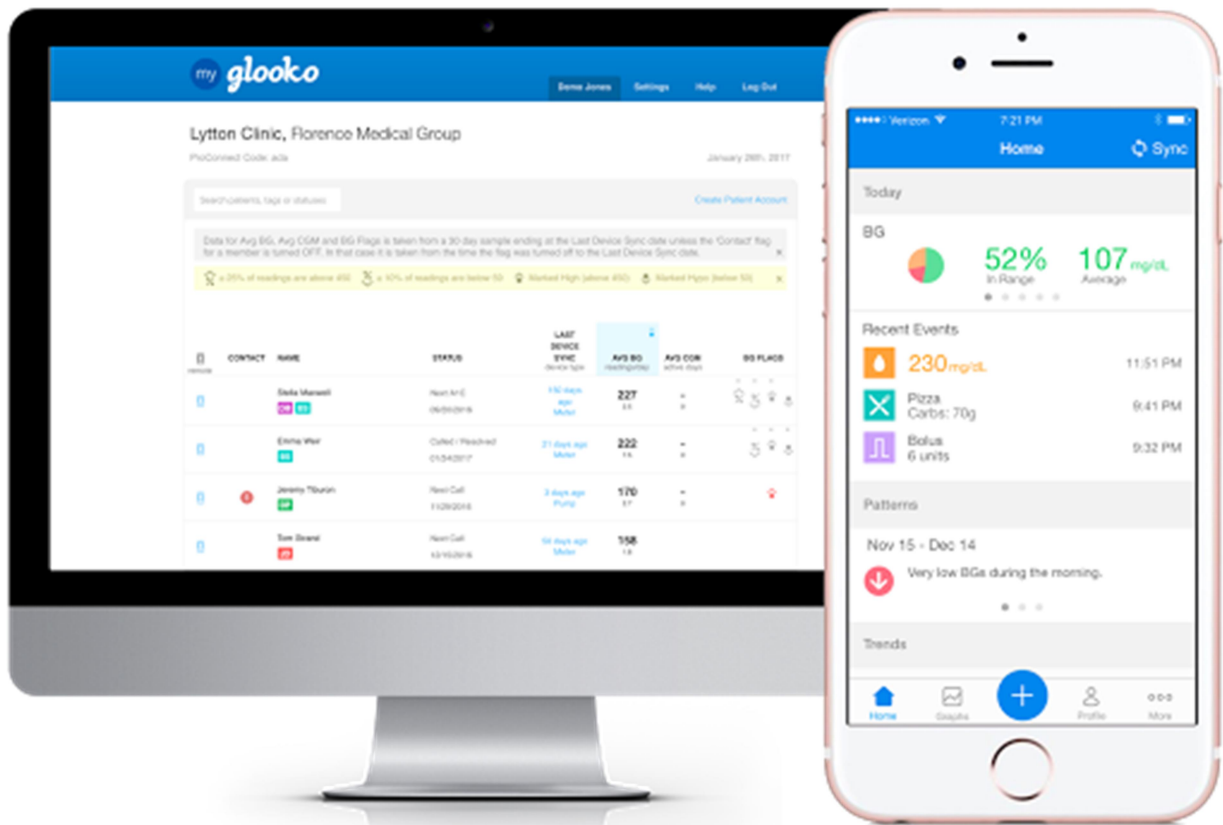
my glooko

Sema Jones Settings Help Log Out

Lytton Clinic, Florence Medical Group

ProConnect Code: ada

January 26th, 2017

Search patients, tags or statuses

Create Patient Account

Data for Avg BG, Avg CGM and BG Flags is taken from a 30 day sample ending at the Last Device Sync date unless the 'Contact' flag for a member is turned OFF. In that case it is taken from the time the flag was turned off to the Last Device Sync date.

≥ 25% of readings are above 450 ≥ 10% of readings are below 50 Marked High (above 450) Marked Hypo (below 50)

| | CONTACT | NAME | STATUS | LAST DEVICE SYNC device type | AVG BG readings/day | AVG CGM active days | BG FLAGS |
|---|---|---|---|---|---|---|---|
| | | Stella Maxwell | Next A1C 06/30/2016 | 150 days ago Meter | 227 3.6 | - | |
| | | Emma Weir | Called / Reached 01/24/2017 | 21 days ago Meter | 222 1.6 | - | |
| | | Jeremy Tiburon | Next Call 11/28/2016 | 3 days ago Pump | 170 1.7 | - | |
| | | Tom Beard | Next Call 12/10/2016 | 54 days ago Meter | 158 1.8 | | |

Verizon 7:21 PM

Home Sync

Today

BG

52% In Range

107 mg/dL Average

Recent Events

230 mg/dL 11:51 PM

Pizza Carbs: 70g 9:41 PM

Bolus 6 units 9:32 PM

Patterns

Nov 15 - Dec 14

Very low BGs during the morning.

Trends

Home Graphs Profile More